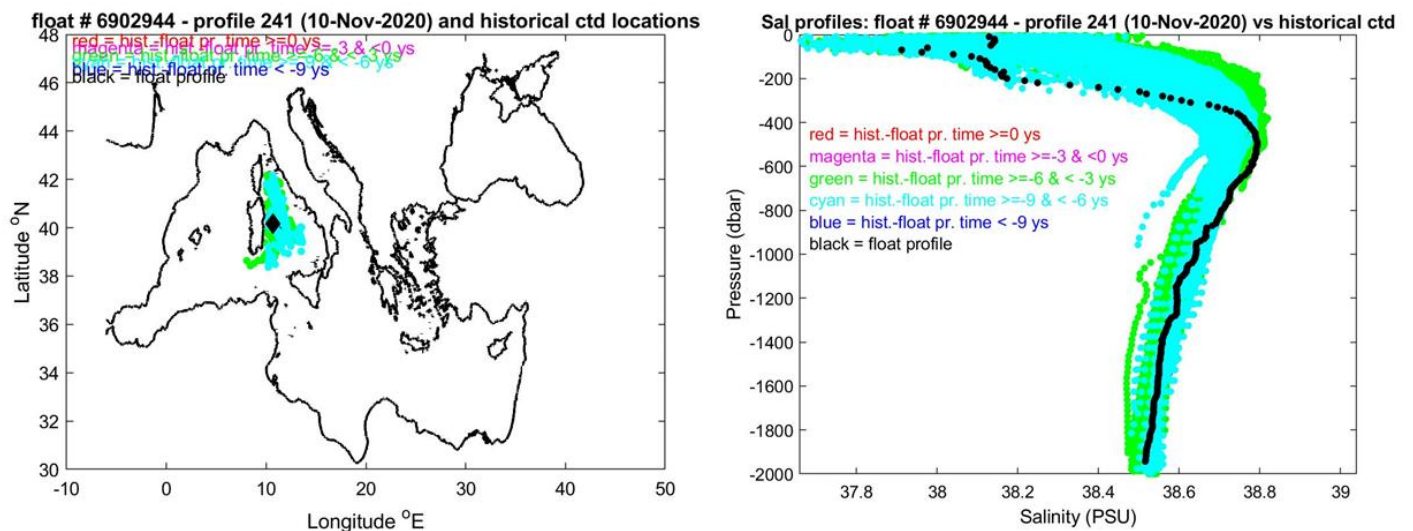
float # 6902944 - profile 241 (10-Nov-2020) and historical ctd locations

red = hist.-float pr. time >=0 ys
magenta = hist.-float pr. time >=-3 & <0 ys
green = hist.-float pr. time >=-6 & <-3 ys
blue = hist.-float pr. time < -9 ys
black = float profile

48
46
44
42
40
38
36
34
32
30
Latitude $^o$N
-10 0 10 20 30 40 50
Longitude $^o$E

Sal profiles: float # 6902944 - profile 241 (10-Nov-2020) vs historical ctd

red = hist.-float pr. time >=0 ys
magenta = hist.-float pr. time >=-3 & <0 ys
green = hist.-float pr. time >=-6 & < -3 ys
cyan = hist.-float pr. time >=-9 & < -6 ys
blue = hist.-float pr. time < -9 ys
black = float profile

0
-200
-400
-600
-800
-1000
-1200
-1400
-1600
-1800
-2000
Pressure (dbar)
37.8 38 38.2 38.4 38.6 38.8 39
Salinity (PSU)